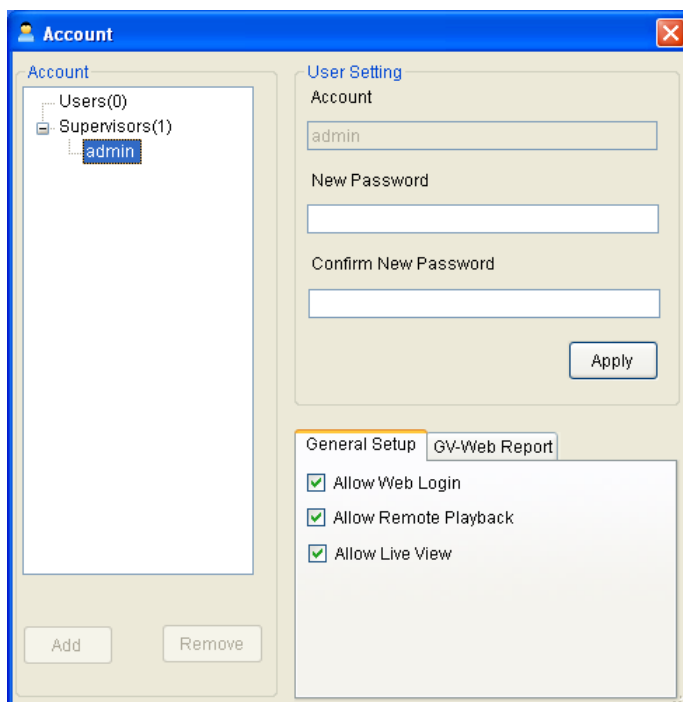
Account

Account

Users(0)
Supervisors(1)
admin

Add
Remove

User Setting
Account
admin
New Password
Confirm New Password
Apply

General Setup
GV-Web Report
Allow Web Login
Allow Remote Playback
Allow Live View